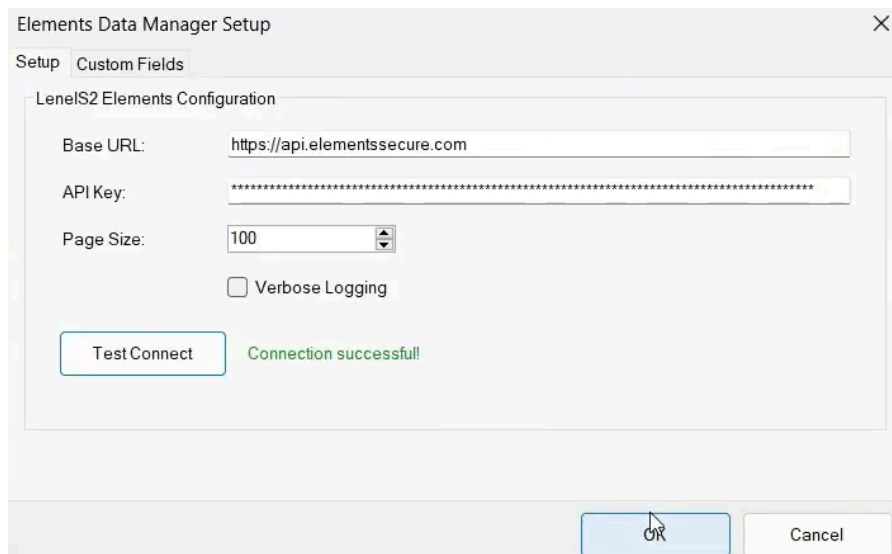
Elements Data Manager Setup

Setup | Custom Fields

LenelS2 Elements Configuration

Base URL: https://api.elementssecure.com

API Key: ****************************************************************************************

Page Size: 100

Verbose Logging

Test Connect

Connection successful!

OK

Cancel